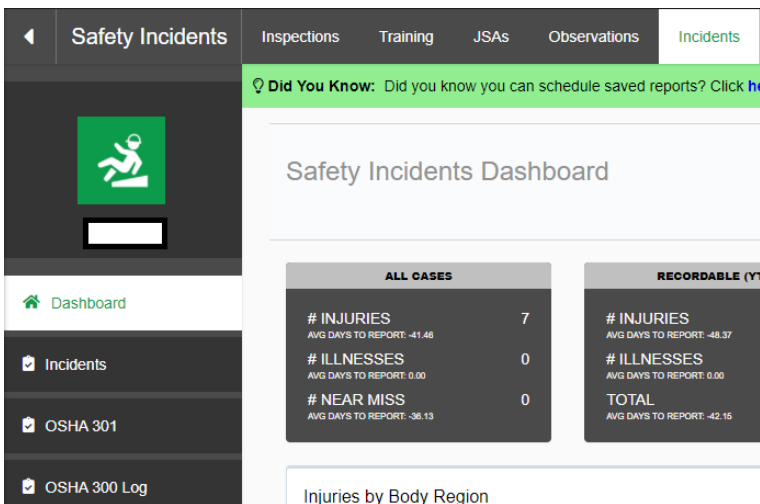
Safety Incidents

Inspections Training JSAs Observations Incidents

Did You Know: Did you know you can schedule saved reports? Click he

Safety Incidents Dashboard

Dashboard

Incidents

OSHA 301

OSHA 300 Log

ALL CASES

# INJURIES 7
AVG DAYS TO REPORT: -41.46

# ILLNESSES 0
AVG DAYS TO REPORT: 0.00

# NEAR MISS 0
AVG DAYS TO REPORT: -36.13

RECORDABLE (YT

# INJURIES
AVG DAYS TO REPORT: -48.37

# ILLNESSES
AVG DAYS TO REPORT: 0.00

TOTAL
AVG DAYS TO REPORT: -42.15

Injuries by Body Region